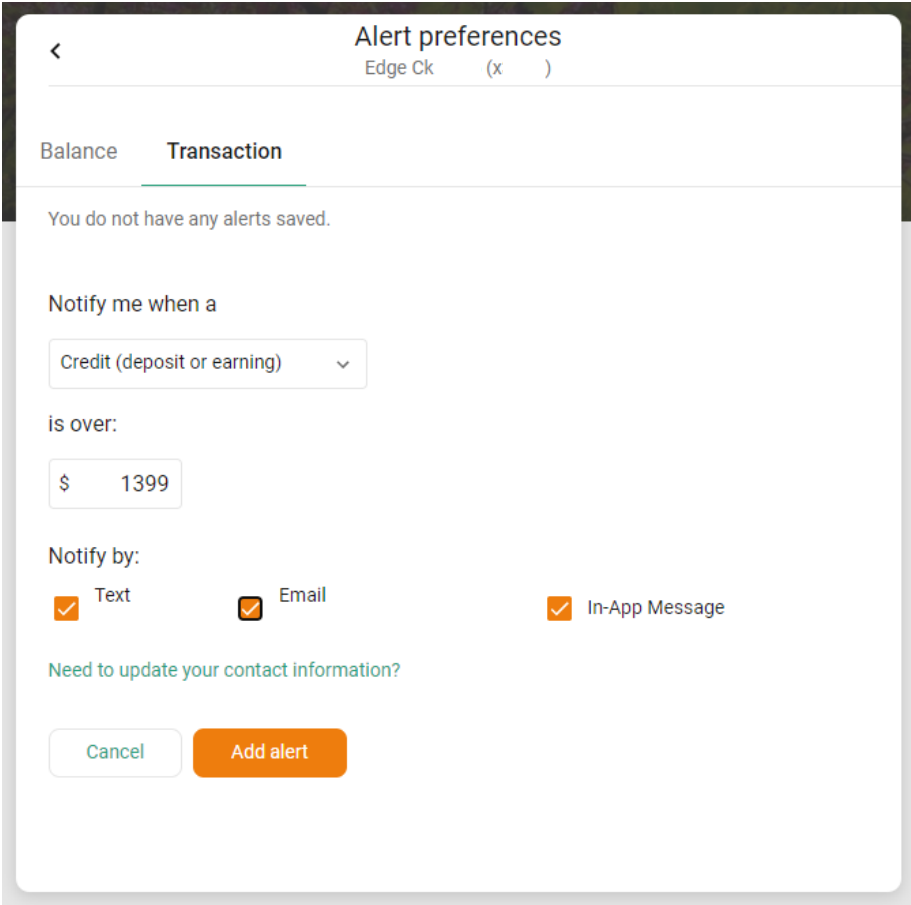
‹

Alert preferences

Edge Ck (x )

Balance Transaction

You do not have any alerts saved.

Notify me when a

Credit (deposit or earning)

is over:

$ 1399

Notify by:

Text

Email

In-App Message

Need to update your contact information?

Cancel

Add alert